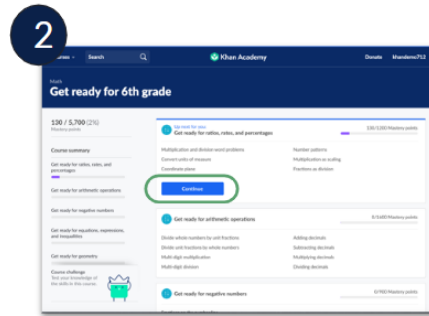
2

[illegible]urses

Search

Khan Academy

Donate

Mandemo752

Math

Get ready for 6th grade

130 / 5,700 (2%)

Mastery points

Course summary

Get ready for ratios, rates, and percentages

Get ready for arithmetic operations

Get ready for negative numbers

Get ready for equations, expressions, and inequalities

Get ready for geometry

Course challenge

Test your knowledge of the skills in this course.

Up next for you:

Get ready for ratios, rates, and percentages

130/1,200 Mastery points

Multiplication and division word problems

Number patterns

Convert units of measure

Multiplication as scaling

Coordinate plane

Fractions as division

Continue

Get ready for arithmetic operations

0/1600 Mastery points

Divide whole numbers by unit fractions

Adding decimals

Divide unit fractions by whole numbers

Subtracting decimals

Multi-digit multiplication

Multiplying decimals

Multi-digit division

Dividing decimals

Get ready for negative numbers

0/900 Mastery points